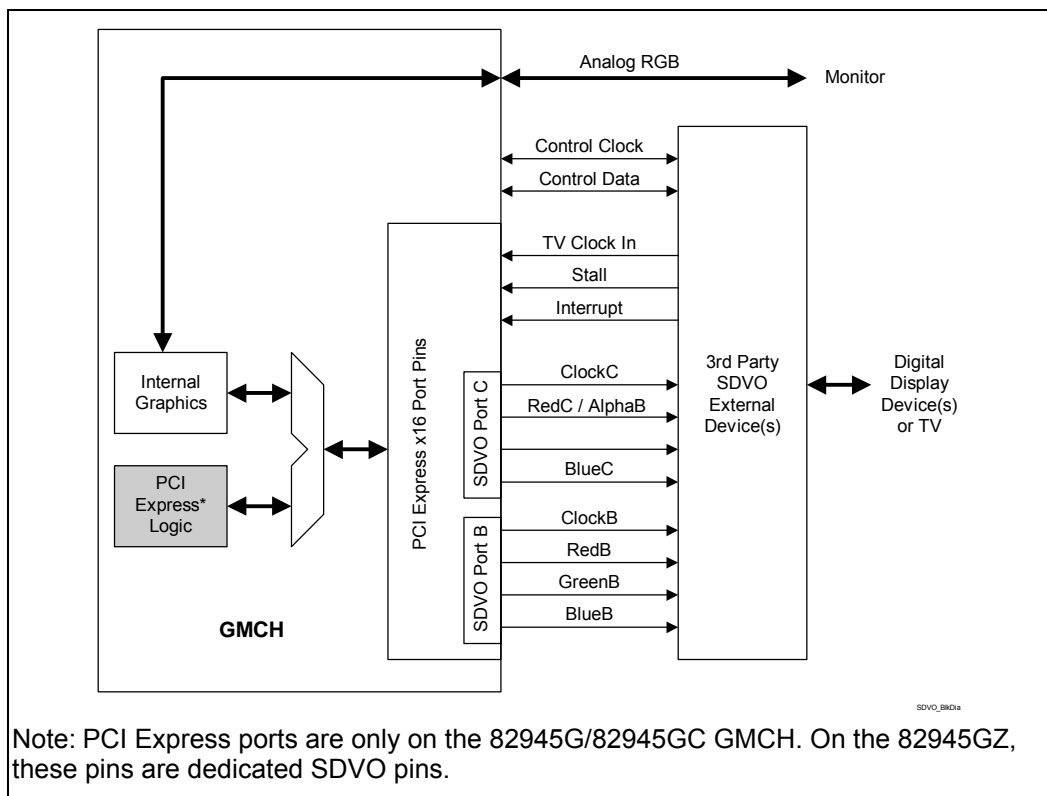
Analog RGB

Monitor

Control Clock

Control Data

TV Clock In

Stall

Interrupt

Internal Graphics

PCI Express* Logic

PCI Express x16 Port Pins

SDVO Port C

ClockC

RedC / AlphaB

BlueC

SDVO Port B

ClockB

RedB

GreenB

BlueB

3rd Party SDVO External Device(s)

Digital Display Device(s) or TV

GMCH

SDVO_BlkDia

Note: PCI Express ports are only on the 82945G/82945GC GMCH. On the 82945GZ, these pins are dedicated SDVO pins.